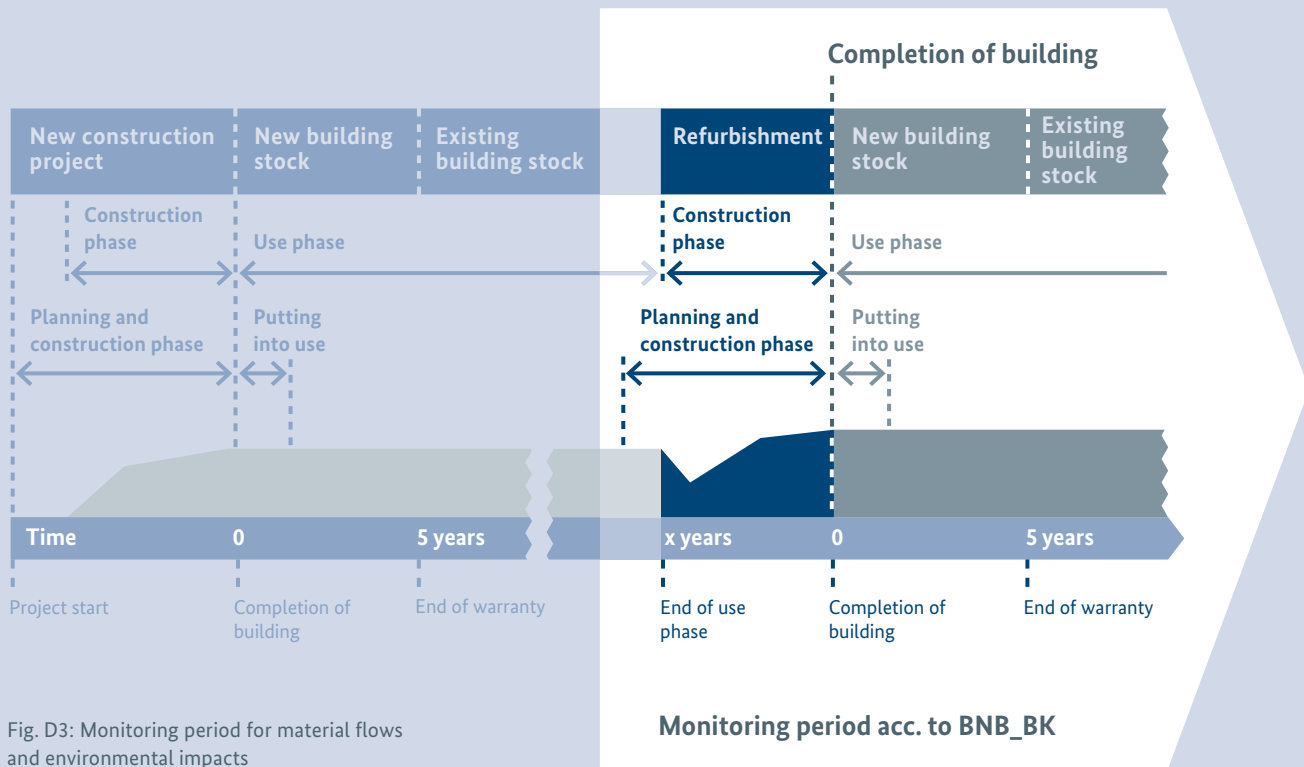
Completion of building

New construction project

New building stock

Existing building stock

Refurbishment

New building stock

Existing building stock

Construction phase

Use phase

Construction phase

Use phase

Planning and construction phase

Putting into use

Planning and construction phase

Putting into use

Time

0

5 years

x years

0

5 years

Project start

Completion of building

End of warranty

End of use phase

Completion of building

End of warranty

Fig. D3: Monitoring period for material flows and environmental impacts

Monitoring period acc. to BNB_BK